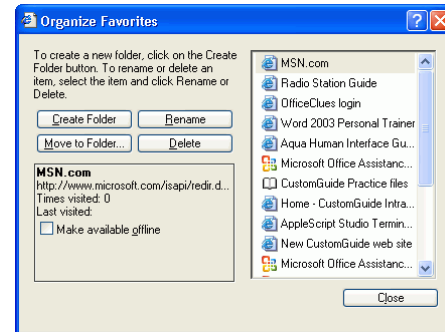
Organize Favorites

To create a new folder, click on the Create Folder button. To rename or delete an item, select the item and click Rename or Delete.

Create Folder
Rename
Move to Folder...
Delete

MSN.com
http://www.microsoft.com/isapi/redir.d...
Times visited: 0
Last visited:
Make available offline

MSN.com
Radio Station Guide
OfficeClues login
Word 2003 Personal Trainer
Aqua Human Interface Gu...
Microsoft Office Assistanc...
CustomGuide Practice files
Home - CustomGuide Intra...
AppleScript Studio Termin...
New CustomGuide web site
Microsoft Office Assistanc...

Close